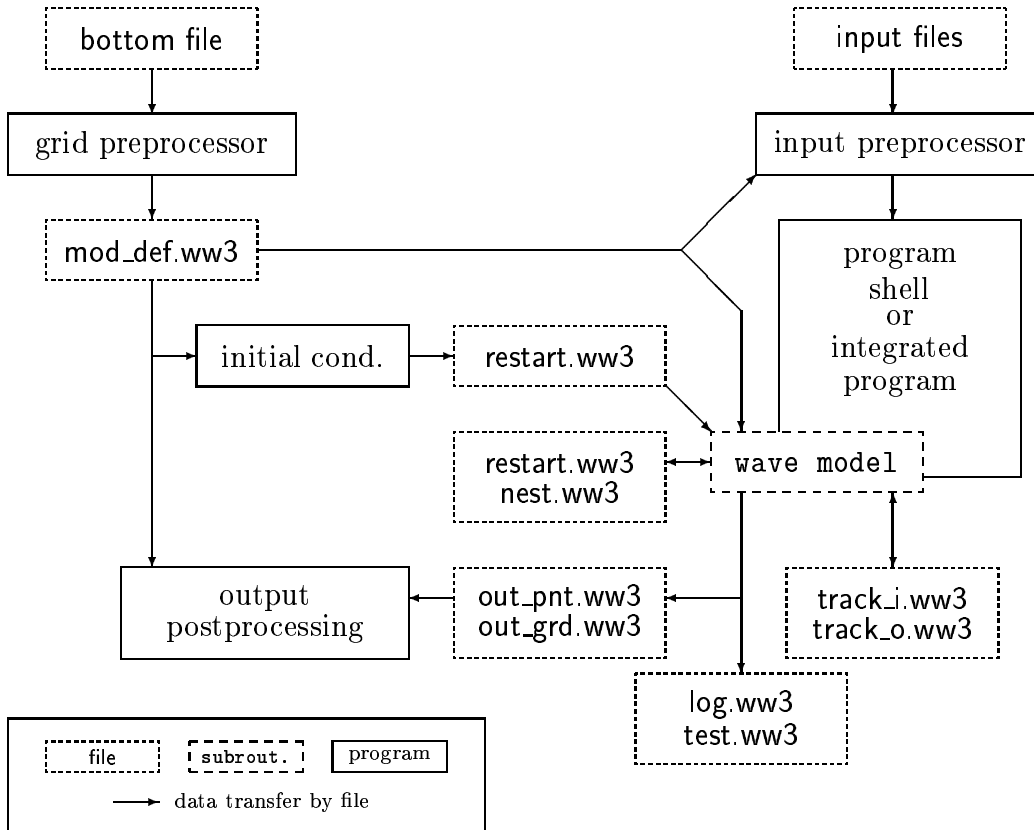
bottom file

input files

grid preprocessor

input preprocessor

mod_def.ww3

program shell or integrated program

initial cond.

restart.ww3

restart.ww3
nest.ww3

wave model

output postprocessing

out_pnt.ww3
out_grd.ww3

track_i.ww3
track_o.ww3

log.ww3
test.ww3

file

subrout.

program

data transfer by file